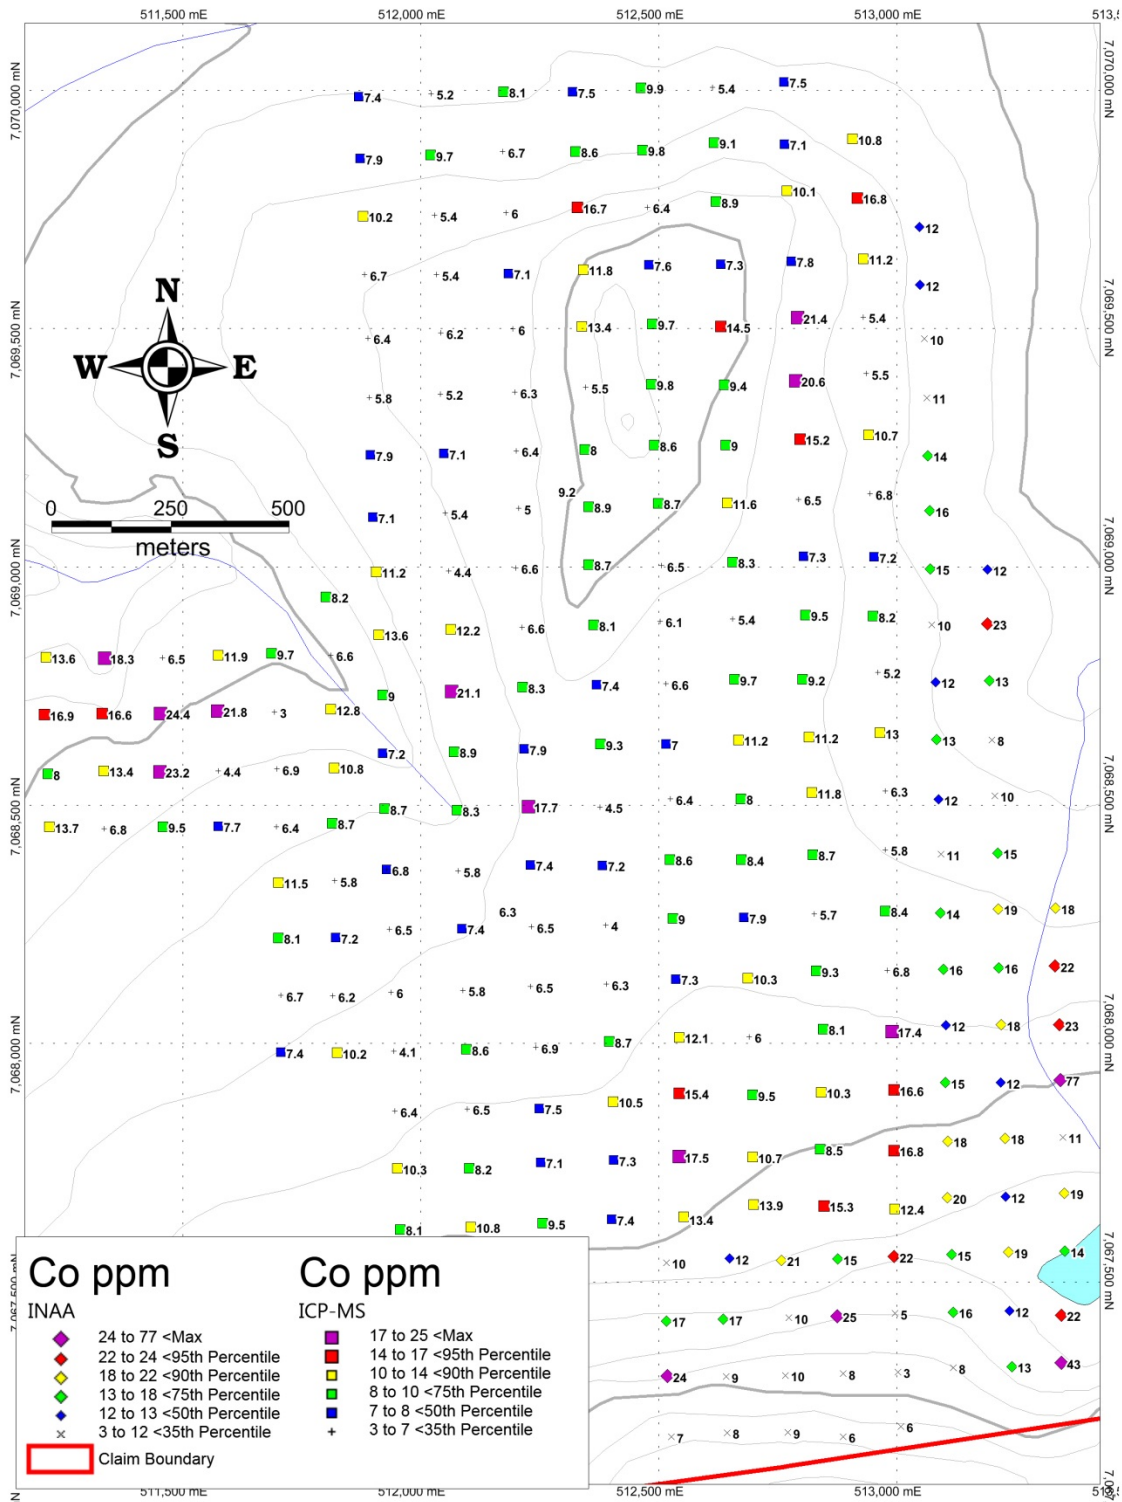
511,500 mE
512,000 mE
512,500 mE
513,000 mE
513,5

7,070,000 mN
7,069,500 mN
7,069,000 mN
7,068,500 mN
7,068,000 mN
7,067,500 mN

N
W
E
S

0 250 500
meters

7.4 5.2 8.1 7.5 9.9 5.4 7.5
7.9 9.7 6.7 8.6 9.8 9.1 7.1 10.8
10.2 5.4 6 16.7 6.4 8.9 10.1 16.8 12
6.7 5.4 7.1 11.8 7.6 7.3 7.8 11.2 12
6.4 6.2 6 13.4 9.7 14.5 21.4 5.4 10
5.8 5.2 6.3 5.5 9.8 9.4 20.6 5.5 11
7.9 7.1 6.4 8 8.6 9 15.2 10.7 14
7.1 5.4 5 9.2 8.9 8.7 11.6 6.5 6.8 16
11.2 4.4 6.6 8.7 6.5 8.3 7.3 7.2 15 12
8.2 13.6 12.2 6.6 8.1 6.1 5.4 9.5 8.2 10 23
13.6 18.3 6.5 11.9 9.7 6.6 9 21.1 8.3 7.4 6.6 9.7 9.2 5.2 12 13
16.9 16.6 24.4 21.8 3 12.8 7.2 8.9 7.9 9.3 7 11.2 11.2 13 13 8
8 13.4 23.2 4.4 6.9 10.8 8.7 8.3 17.7 4.5 6.4 8 11.8 6.3 12 10
13.7 6.8 9.5 7.7 6.4 8.7 6.8 5.8 7.4 7.2 8.6 8.4 8.7 5.8 11 15
11.5 5.8 6.3 9 7.9 5.7 8.4 14 19 18
8.1 7.2 6.5 7.4 6.5 4 7.3 10.3 9.3 6.8 16 16 22
6.7 6.2 6 5.8 6.5 6.3 8.1 17.4 12 18 23
7.4 10.2 4.1 8.6 6.9 8.7 12.1 6 15 12 77
6.4 6.5 7.5 10.5 15.4 9.5 10.3 16.6 18 18 11
10.3 8.2 7.1 7.3 17.5 10.7 8.5 16.8 20 12 19
8.1 10.8 9.5 7.4 13.4 13.9 15.3 12.4
10 12 21 15 22 15 19 14
17 17 10 25 5 16 12 22
24 9 10 8 3 8 13 43
7 8 9 6 6

Co ppm
INAA
24 to 77 <Max
22 to 24 <95th Percentile
18 to 22 <90th Percentile
13 to 18 <75th Percentile
12 to 13 <50th Percentile
3 to 12 <35th Percentile
Claim Boundary

Co ppm
ICP-MS
17 to 25 <Max
14 to 17 <95th Percentile
10 to 14 <90th Percentile
8 to 10 <75th Percentile
7 to 8 <50th Percentile
3 to 7 <35th Percentile

511,500 mE
512,000 mE
512,500 mE
513,000 mE